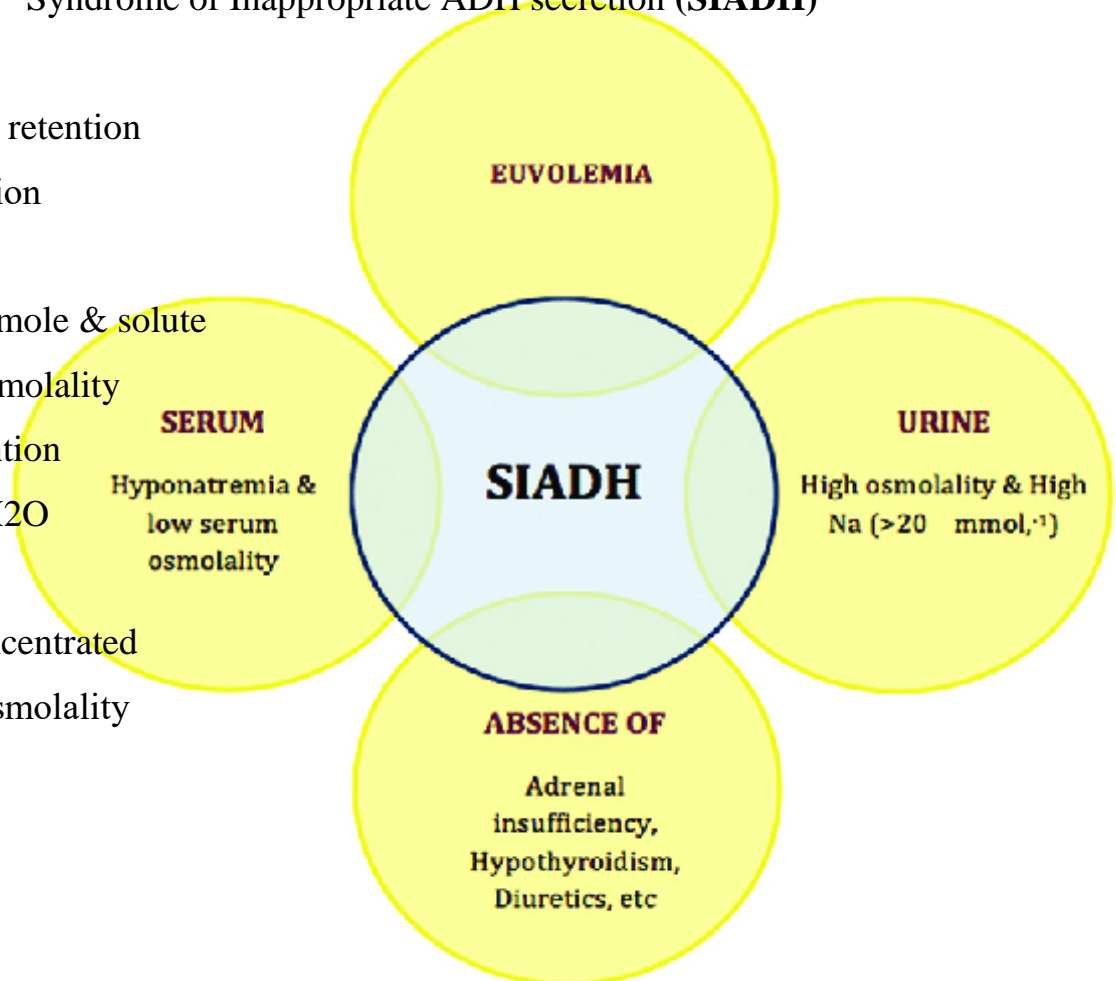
Syndrome of Inappropriate ADH secretion (SIADH)

retention

ion

mole & solute

molality

tion

I2O

centrated

smolality

EUVOLEMIA

SERUM

Hyponatremia & low serum osmolality

SIADH

URINE

High osmolality & High Na (>20 mmol,$^{-1}$)

ABSENCE OF

Adrenal insufficiency, Hypothyroidism, Diuretics, etc